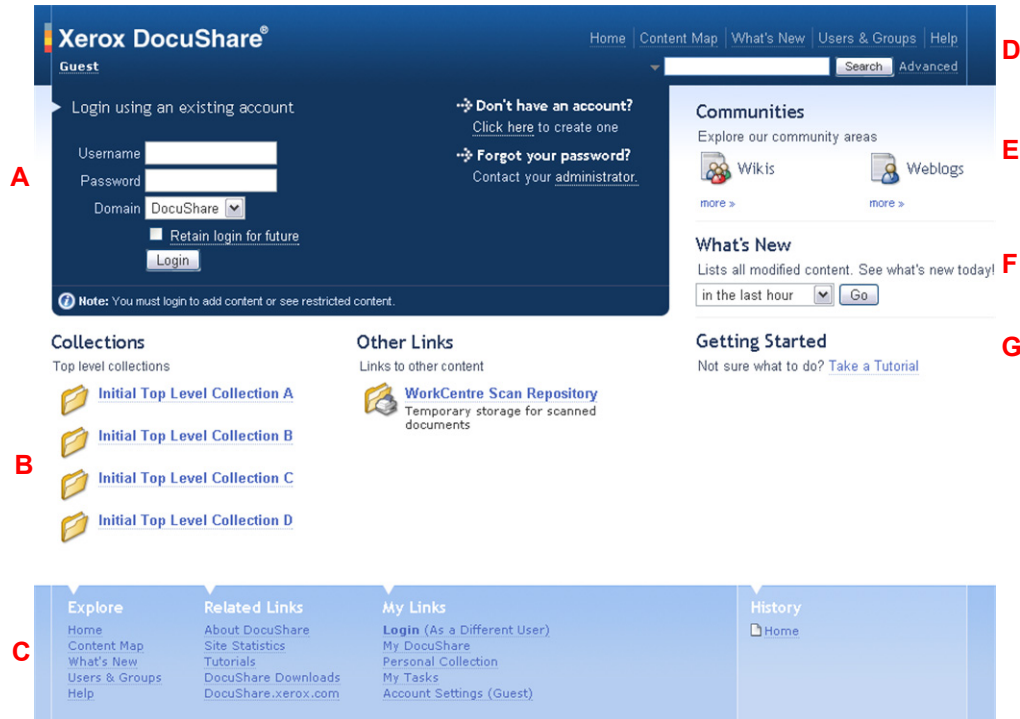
Xerox DocuShare®
Guest

Home | Content Map | What's New | Users & Groups | Help

Search Advanced

D

Login using an existing account

A

Username
Password
Domain DocuShare
Retain login for future
Login

Don't have an account?
Click here to create one

Forgot your password?
Contact your administrator.

Note: You must login to add content or see restricted content.

Communities
Explore our community areas

E

Wikis
more »

Weblogs
more »

What's New
Lists all modified content. See what's new today!

F

in the last hour Go

Getting Started
Not sure what to do? Take a Tutorial

G

Collections
Top level collections

B

Initial Top Level Collection A
Initial Top Level Collection B
Initial Top Level Collection C
Initial Top Level Collection D

Other Links
Links to other content

WorkCentre Scan Repository
Temporary storage for scanned documents

C

Explore
Home
Content Map
What's New
Users & Groups
Help

Related Links
About DocuShare
Site Statistics
Tutorials
DocuShare Downloads
DocuShare.xerox.com

My Links
Login (As a Different User)
My DocuShare
Personal Collection
My Tasks
Account Settings (Guest)

History
Home